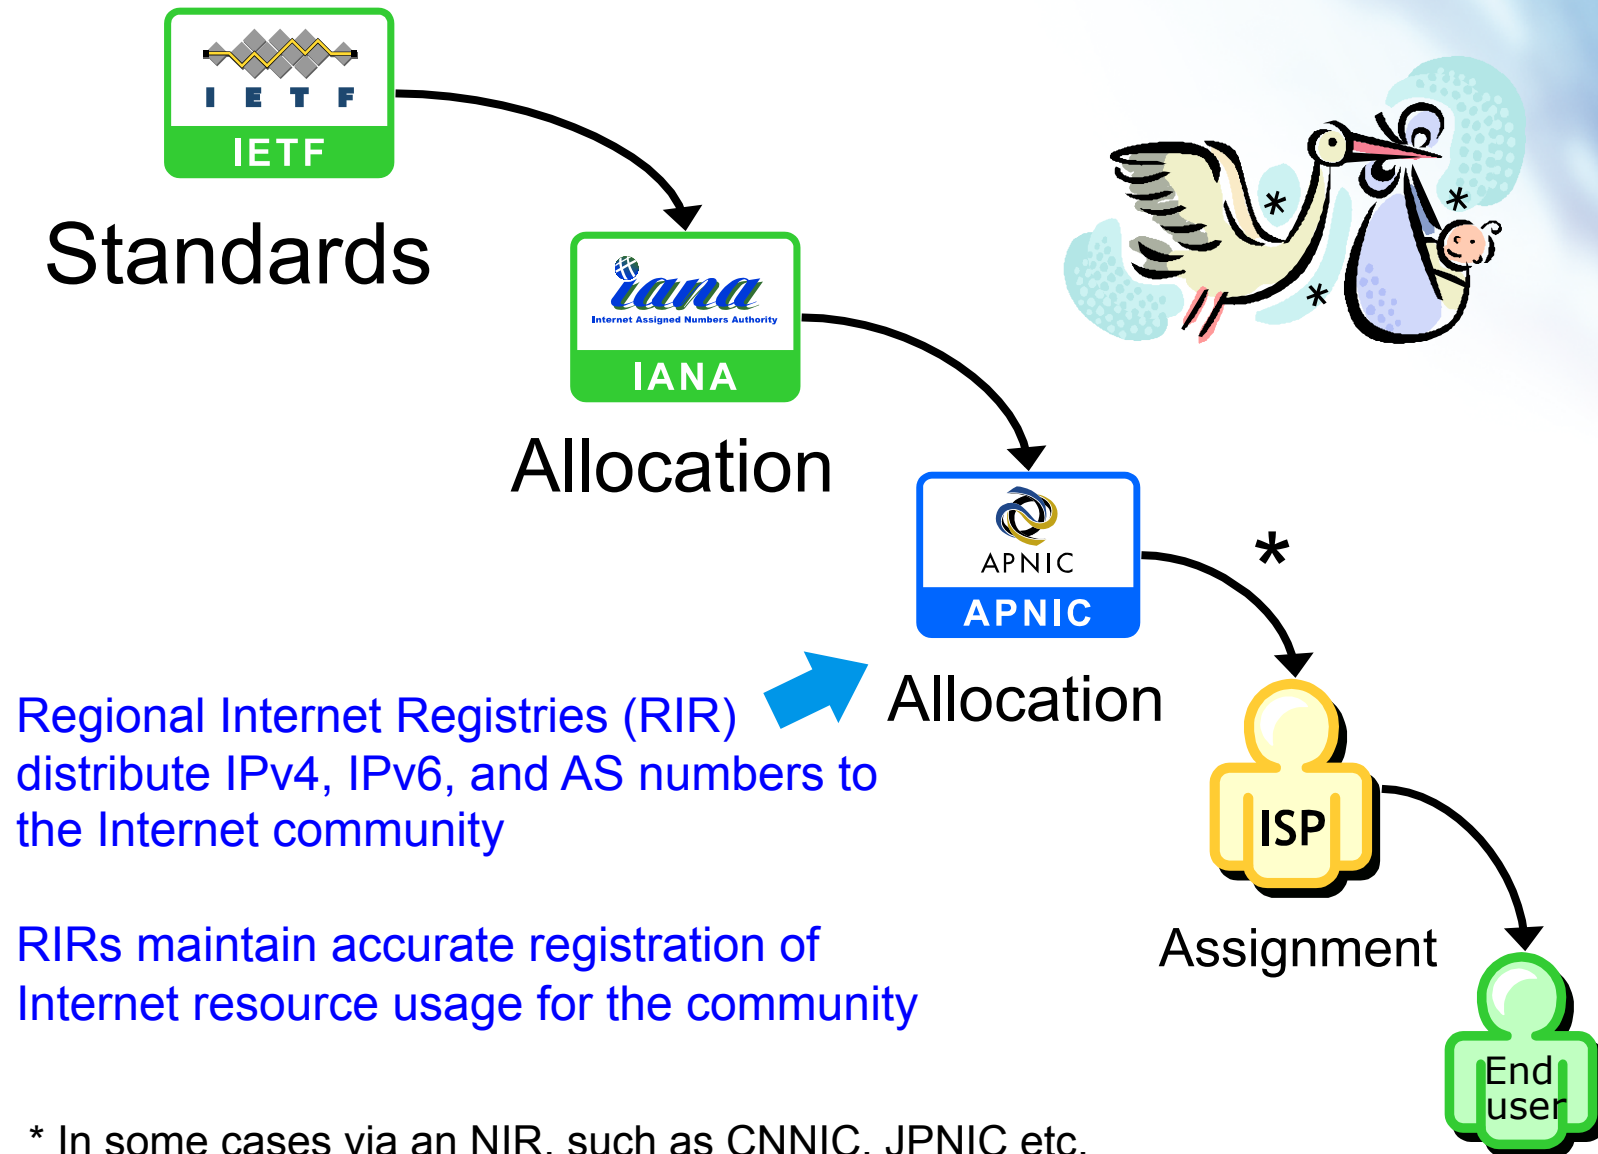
I E T F

IETF

Standards

iana

Internet Assigned Numbers Authority

IANA

Allocation

APNIC

APNIC

*

Allocation

Regional Internet Registries (RIR) distribute IPv4, IPv6, and AS numbers to the Internet community

ISP

Assignment

RIRs maintain accurate registration of Internet resource usage for the community

End user

* In some cases via an NIR, such as CNNIC, JPNIC etc.